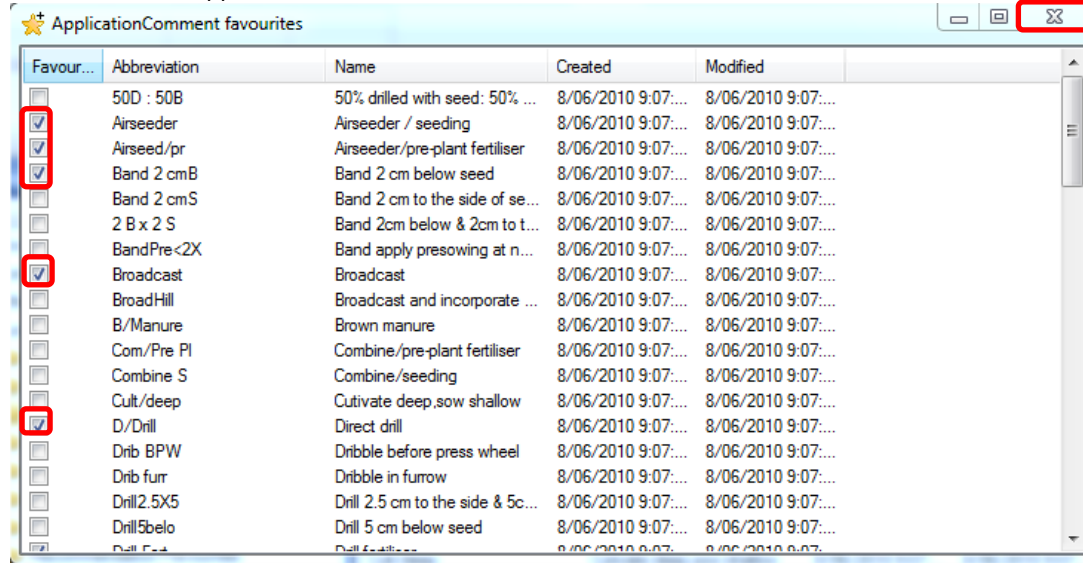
ApplicationComment favourites

| Favour... | Abbreviation | Name | Created | Modified |
|---|---|---|---|---|
| | 50D : 50B | 50% drilled with seed: 50% ... | 8/06/2010 9:07:... | 8/06/2010 9:07:... |
| | Airseeder | Airseeder / seeding | 8/06/2010 9:07:... | 8/06/2010 9:07:... |
| | Airseed/pr | Airseeder/pre-plant fertiliser | 8/06/2010 9:07:... | 8/06/2010 9:07:... |
| | Band 2 cmB | Band 2 cm below seed | 8/06/2010 9:07:... | 8/06/2010 9:07:... |
| | Band 2 cmS | Band 2 cm to the side of se... | 8/06/2010 9:07:... | 8/06/2010 9:07:... |
| | 2 B x 2 S | Band 2cm below & 2cm to t... | 8/06/2010 9:07:... | 8/06/2010 9:07:... |
| | BandPre<2X | Band apply presowing at n... | 8/06/2010 9:07:... | 8/06/2010 9:07:... |
| | Broadcast | Broadcast | 8/06/2010 9:07:... | 8/06/2010 9:07:... |
| | BroadHill | Broadcast and incorporate ... | 8/06/2010 9:07:... | 8/06/2010 9:07:... |
| | B/Manure | Brown manure | 8/06/2010 9:07:... | 8/06/2010 9:07:... |
| | Com/Pre Pl | Combine/pre-plant fertiliser | 8/06/2010 9:07:... | 8/06/2010 9:07:... |
| | Combine S | Combine/seeding | 8/06/2010 9:07:... | 8/06/2010 9:07:... |
| | Cult/deep | Cutivate deep,sow shallow | 8/06/2010 9:07:... | 8/06/2010 9:07:... |
| | D/Drill | Direct drill | 8/06/2010 9:07:... | 8/06/2010 9:07:... |
| | Drib BPW | Dribble before press wheel | 8/06/2010 9:07:... | 8/06/2010 9:07:... |
| | Drib furr | Dribble in furrow | 8/06/2010 9:07:... | 8/06/2010 9:07:... |
| | Drill2.5X5 | Drill 2.5 cm to the side & 5c... | 8/06/2010 9:07:... | 8/06/2010 9:07:... |
| | Drill5belo | Drill 5 cm below seed | 8/06/2010 9:07:... | 8/06/2010 9:07:... |
| | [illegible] | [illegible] | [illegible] | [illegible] |